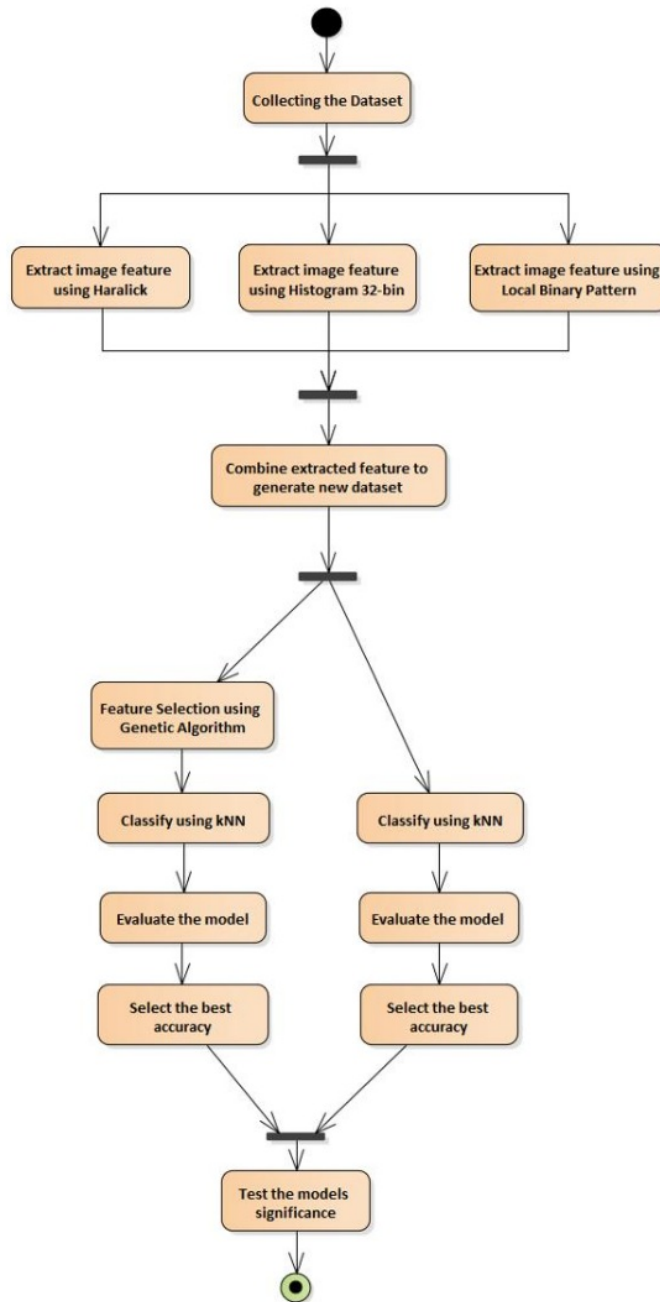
Collecting the Dataset

Extract image feature using Haralick

Extract image feature using Histogram 32-bin

Extract image feature using Local Binary Pattern

Combine extracted feature to generate new dataset

Feature Selection using Genetic Algorithm

Classify using kNN

Evaluate the model

Select the best accuracy

Classify using kNN

Evaluate the model

Select the best accuracy

Test the models significance